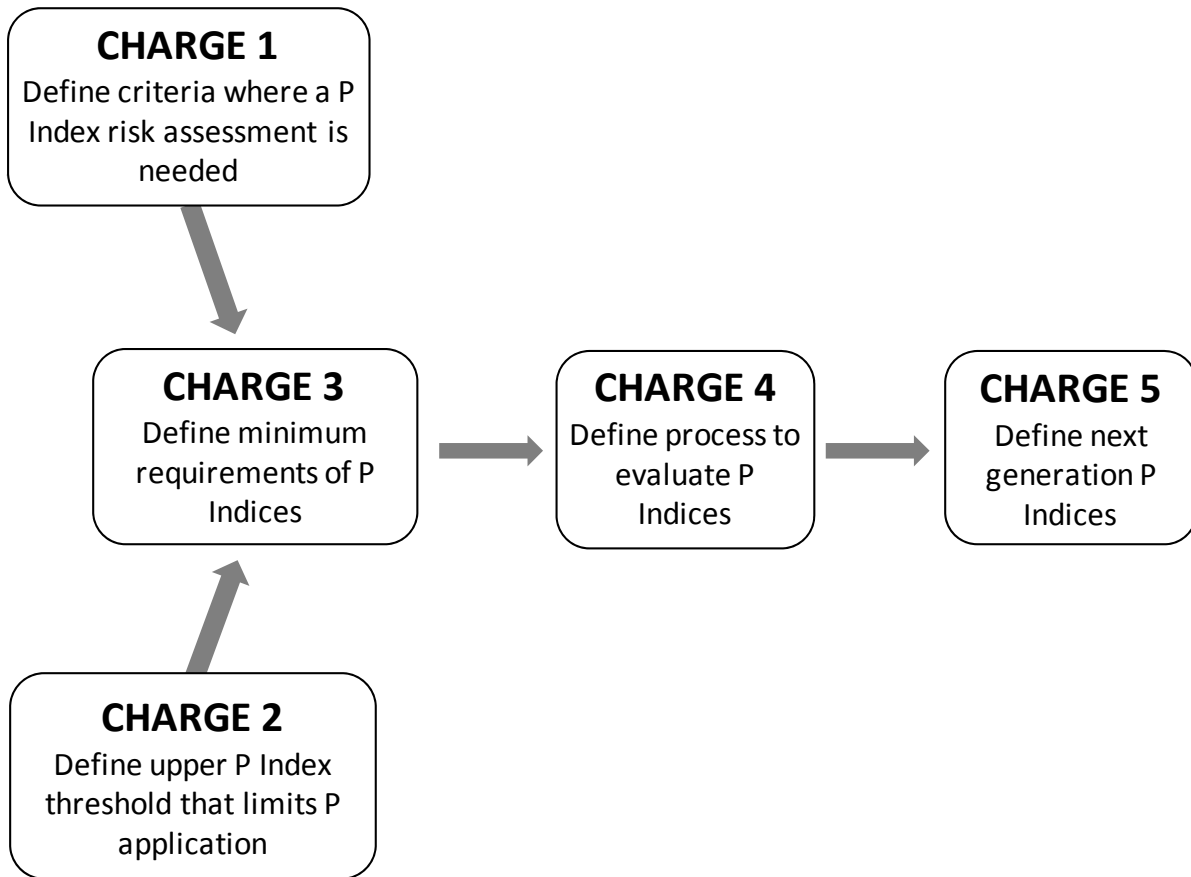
CHARGE 1
Define criteria where a P Index risk assessment is needed

CHARGE 3
Define minimum requirements of P Indices

CHARGE 4
Define process to evaluate P Indices

CHARGE 5
Define next generation P Indices

CHARGE 2
Define upper P Index threshold that limits P application